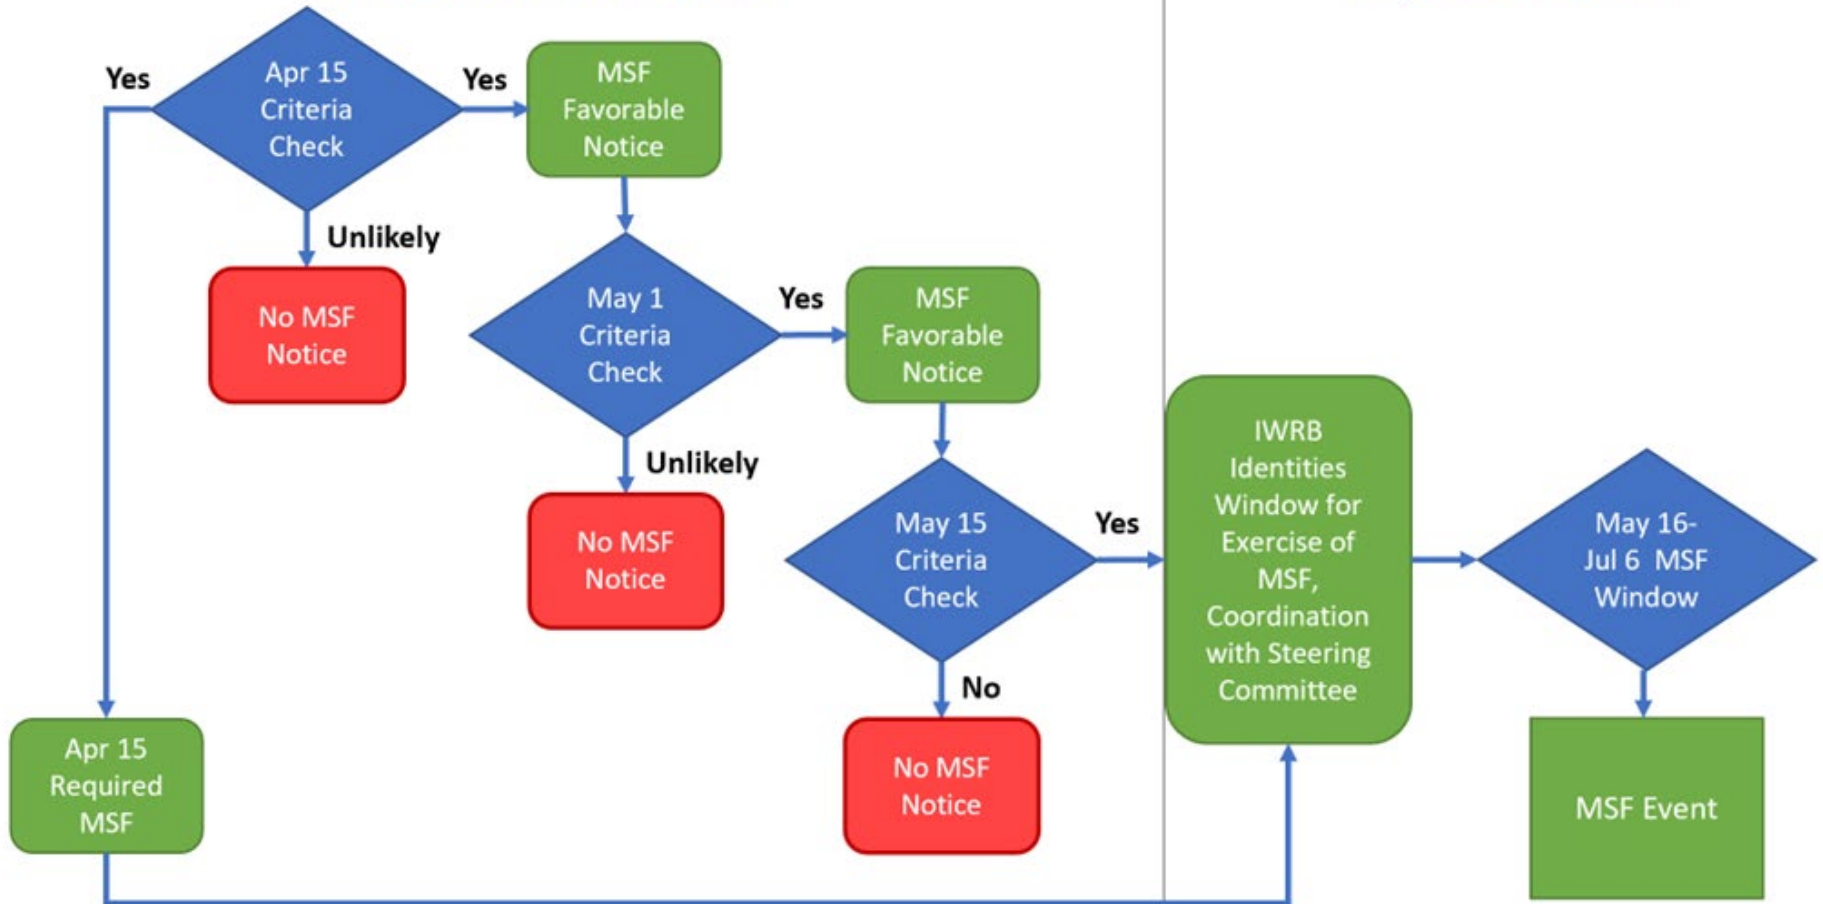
Yes

Apr 15 Criteria Check

Yes

MSF Favorable Notice

Unlikely

No MSF Notice

May 1 Criteria Check

Yes

MSF Favorable Notice

Unlikely

No MSF Notice

May 15 Criteria Check

Yes

IWRB Identities Window for Exercise of MSF, Coordination with Steering Committee

May 16-Jul 6 MSF Window

No

No MSF Notice

Apr 15 Required MSF

MSF Event